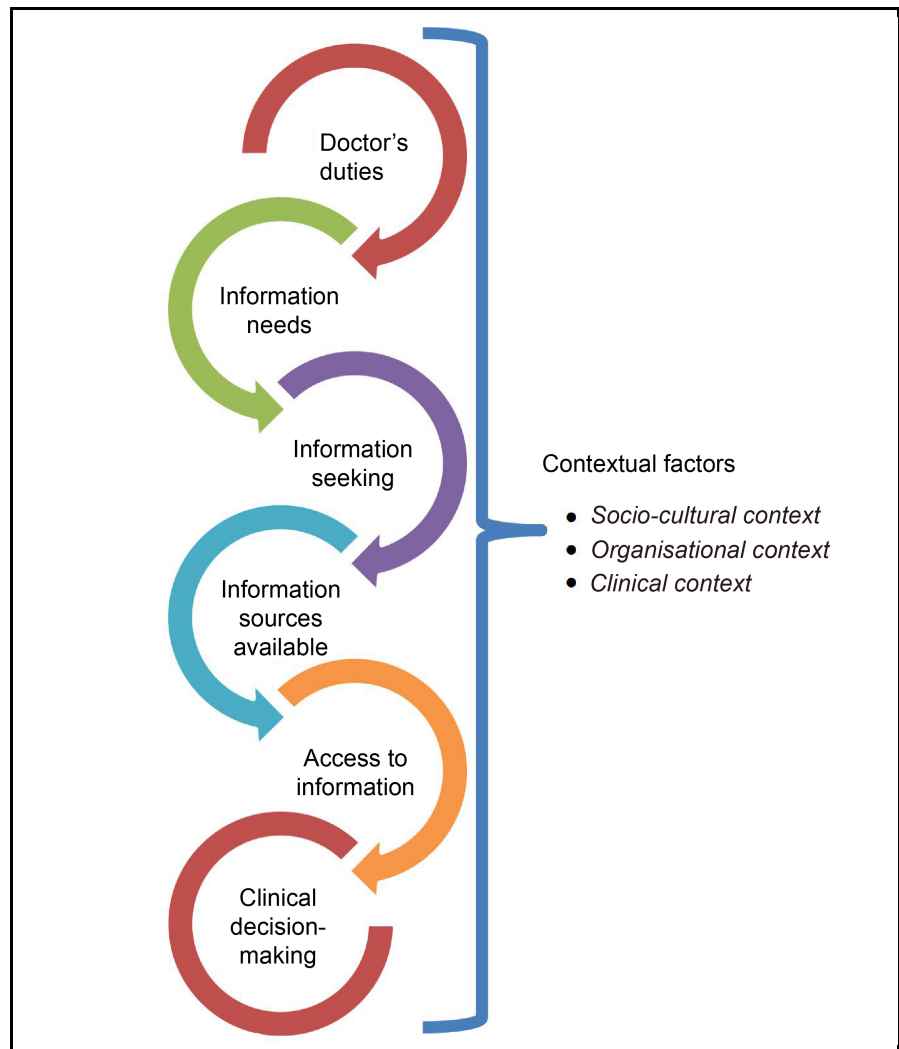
Doctor's duties

Information needs

Information seeking

Information sources available

Access to information

Clinical decision-making

Contextual factors

- *Socio-cultural context*
- *Organisational context*
- *Clinical context*